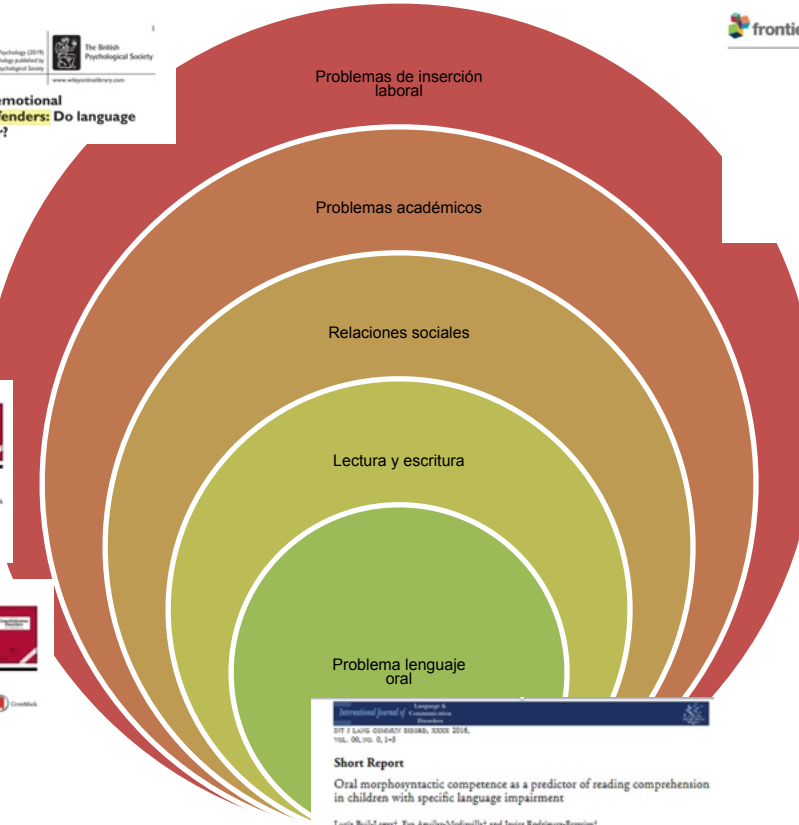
Psychology (2019)
chology published by
Psychological Society

The British
Psychological Society

www.wileyonlinelibrary.com

emotional
fenders: Do language
?

frontie

Problemas de inserción laboral

Problemas académicos

Relaciones sociales

Lectura y escritura

Problema lenguaje oral

CrossMark

International Journal of Language & Communication Disorders

INT J LANG COMMUN DISORD, XXXX 2016,
VOL. 00, NO. 0, 1–8

Short Report

Oral morphosyntactic competence as a predictor of reading comprehension in children with specific language impairment

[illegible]